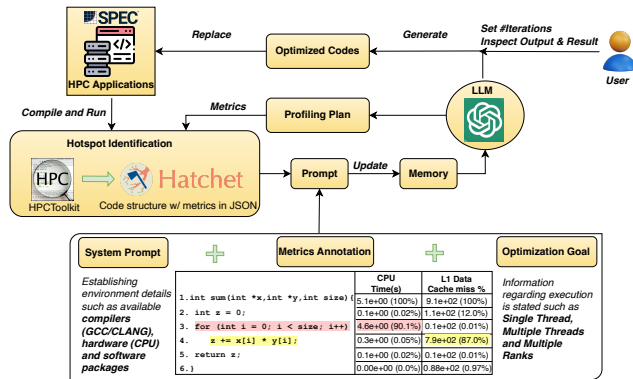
SPEC

HPC Applications

Replace

Optimized Codes

Generate

Set #Iterations
Inspect Output & Result

User

LLM

Compile and Run

Metrics

Profiling Plan

Hotspot Identification

HPC

HPCToolkit

Hatchet

Code structure w/ metrics in JSON

Prompt

Update

Memory

System Prompt

Metrics Annotation

Optimization Goal

Establishing environment details such as available **compilers (GCC/CLANG), hardware (CPU) and software packages**

| | CPU Time(s) | L1 Data Cache miss % |
|---|---|---|
| 1.int sum(int *x,int *y,int size){ | 5.1e+00 (100%) | 9.1e+02 (100%) |
| 2. int z = 0; | 0.1e+00 (0.02%) | 1.1e+02 (12.0%) |
| 3. for (int i = 0; i < size; i++) | 4.6e+00 (90.1%) | 0.1e+02 (0.01%) |
| 4. z += x[i] * y[i]; | 0.3e+00 (0.05%) | 7.9e+02 (87.0%) |
| 5. return z; | 0.1e+00 (0.02%) | 0.1e+02 (0.01%) |
| 6.} | 0.00e+00 (0.0%) | 0.88e+02 (0.97%) |

Information regarding execution is stated such as **Single Thread, Multiple Threads and Multiple Ranks**